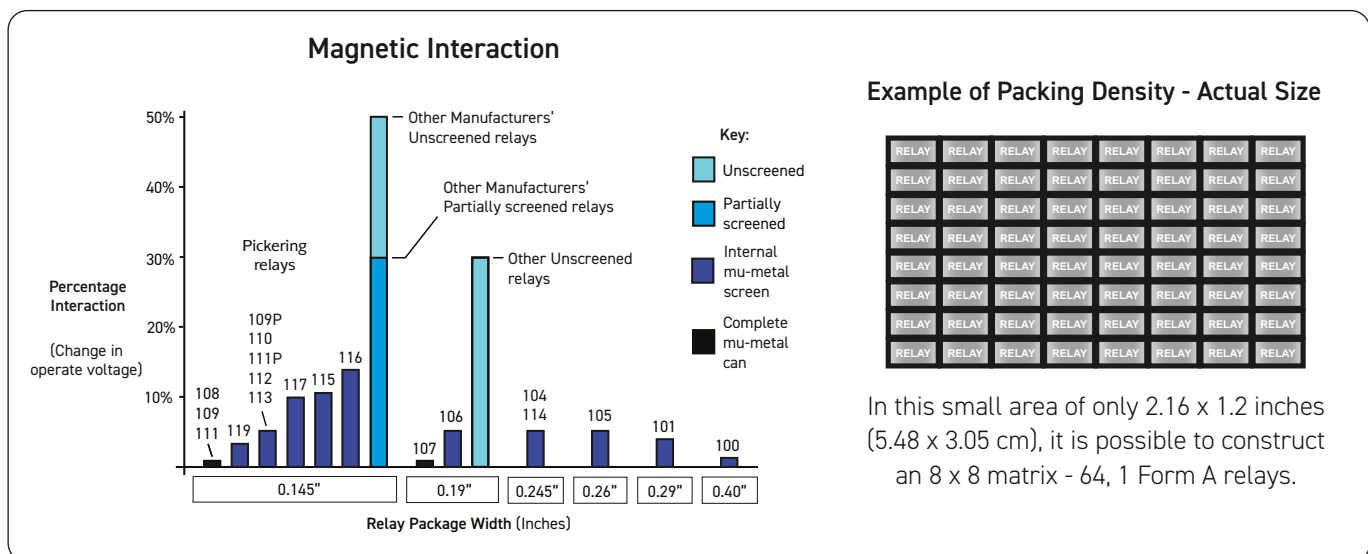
Magnetic Interaction

50%
40%
30%
20%
10%

Percentage Interaction

(Change in operate voltage)

Pickering relays

Other Manufacturers' Unscreened relays

Other Manufacturers' Partially screened relays

Other Unscreened relays

108
109
111

119

109P
110
111P
112
113

117

115

116

107

106

104
114

105

101

100

0.145"

0.19"

0.245"

0.26"

0.29"

0.40"

Relay Package Width (Inches)

Key:
Unscreened
Partially screened
Internal mu-metal screen
Complete mu-metal can

Example of Packing Density - Actual Size

| RELAY | RELAY | RELAY | RELAY | RELAY | RELAY | RELAY | RELAY |
|---|---|---|---|---|---|---|---|
| RELAY | RELAY | RELAY | RELAY | RELAY | RELAY | RELAY | RELAY |
| RELAY | RELAY | RELAY | RELAY | RELAY | RELAY | RELAY | RELAY |
| RELAY | RELAY | RELAY | RELAY | RELAY | RELAY | RELAY | RELAY |
| RELAY | RELAY | RELAY | RELAY | RELAY | RELAY | RELAY | RELAY |
| RELAY | RELAY | RELAY | RELAY | RELAY | RELAY | RELAY | RELAY |
| RELAY | RELAY | RELAY | RELAY | RELAY | RELAY | RELAY | RELAY |
| RELAY | RELAY | RELAY | RELAY | RELAY | RELAY | RELAY | RELAY |

In this small area of only 2.16 x 1.2 inches (5.48 x 3.05 cm), it is possible to construct an 8 x 8 matrix - 64, 1 Form A relays.